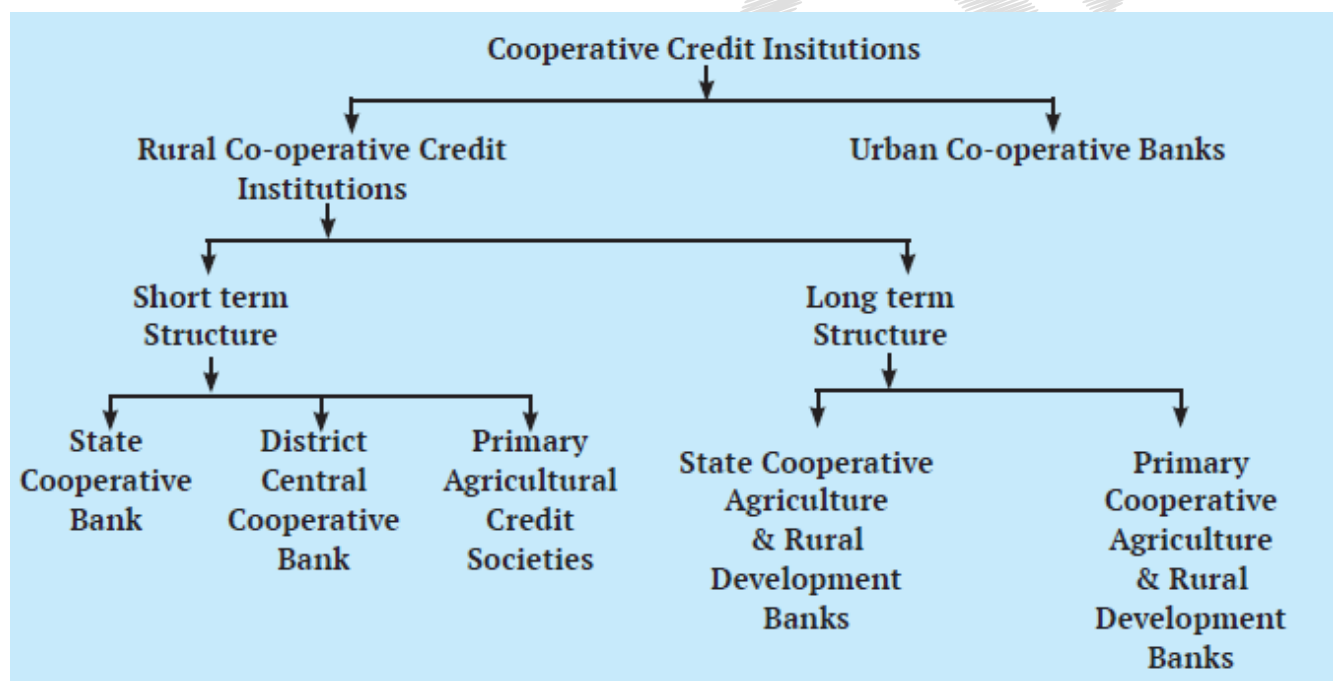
Cooperative Credit Insitutions

Rural Co-operative Credit Institutions

Urban Co-operative Banks

Short term Structure

Long term Structure

State Cooperative Bank

District Central Cooperative Bank

Primary Agricultural Credit Societies

State Cooperative Agriculture & Rural Development Banks

Primary Cooperative Agriculture & Rural Development Banks